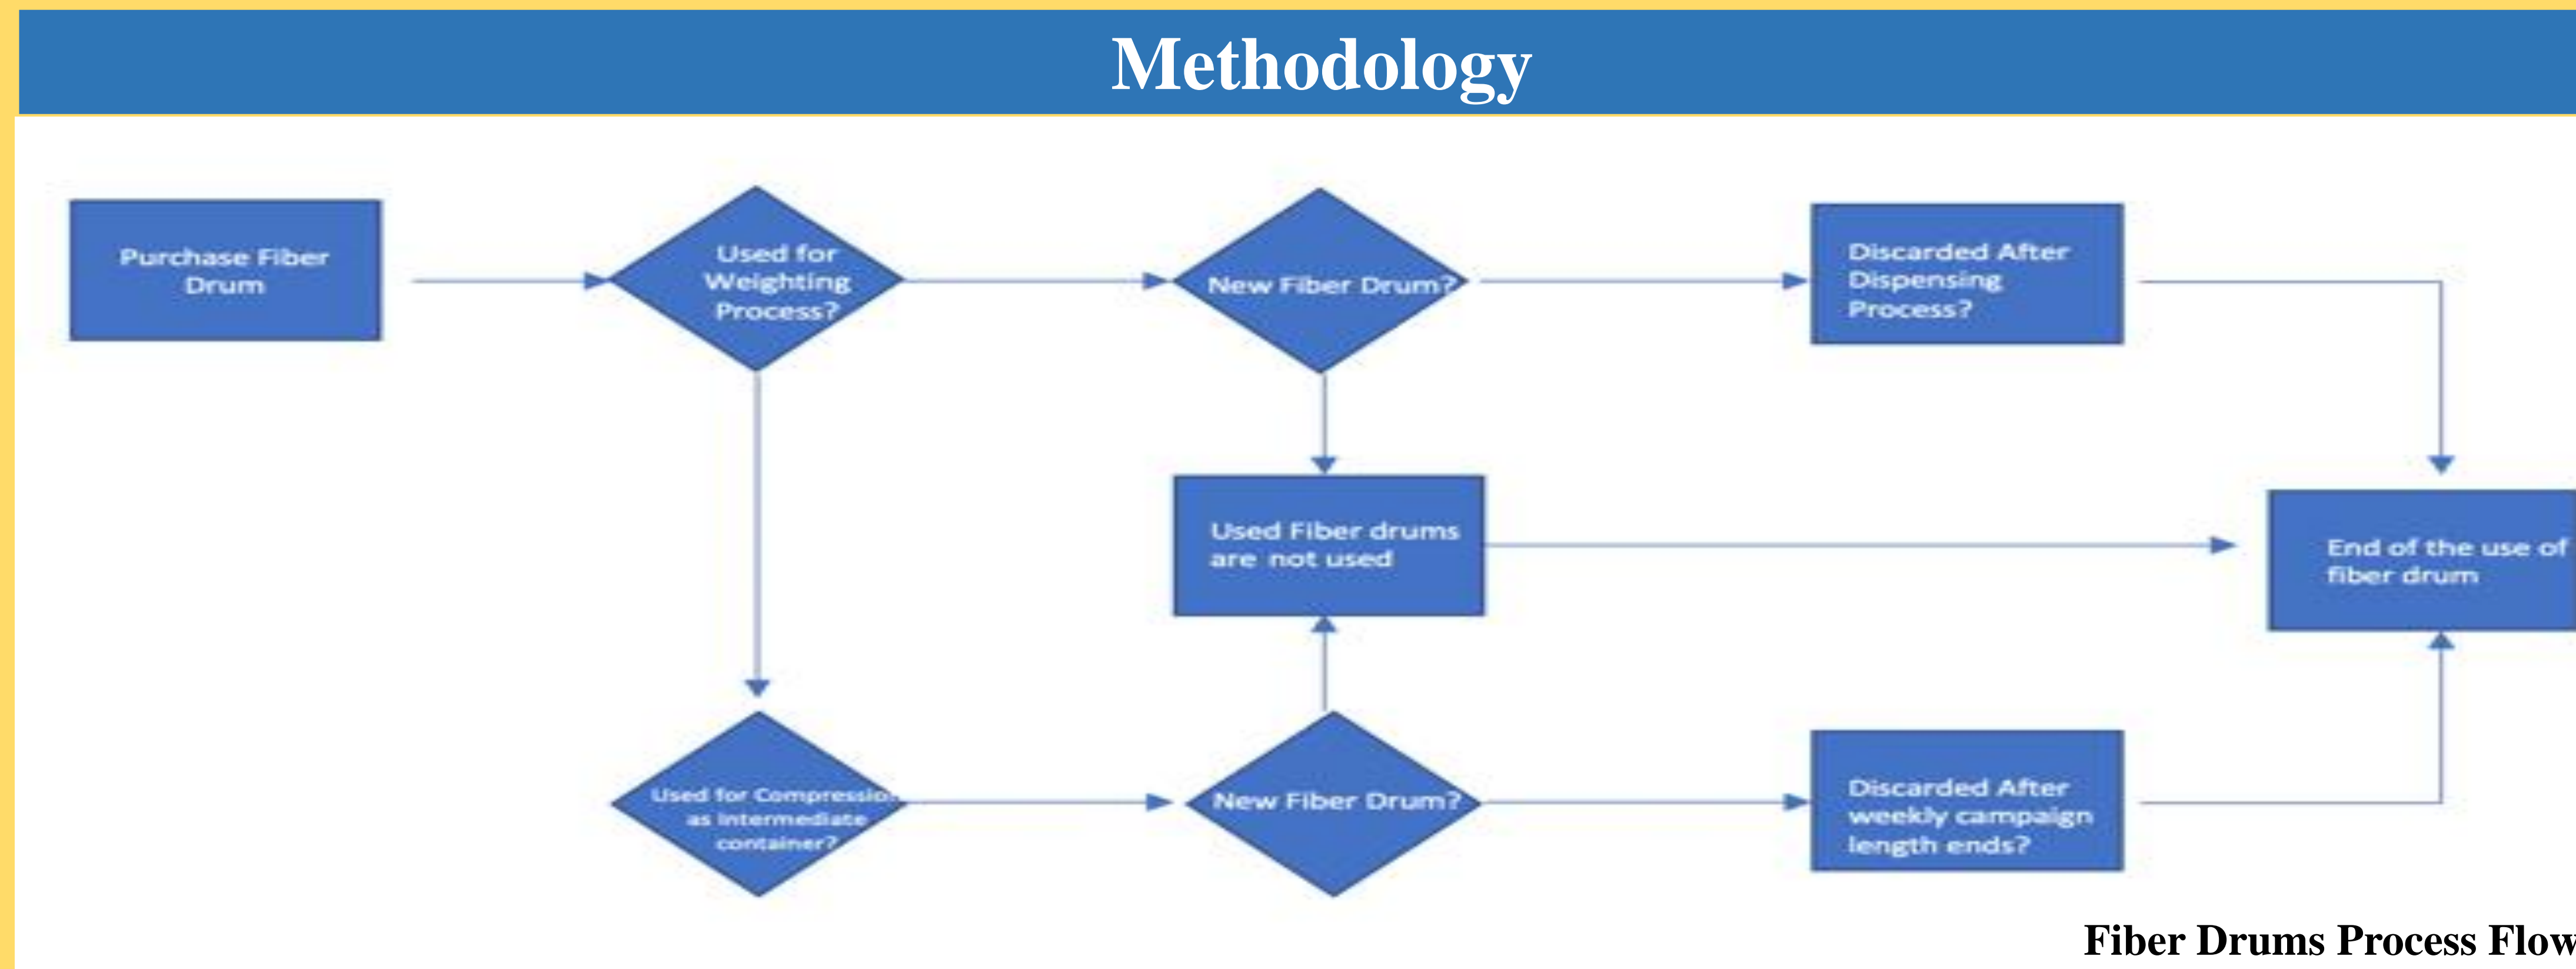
Methodology

Purchase Fiber Drum

Used for Weighting Process?

New Fiber Drum?

Discarded After Dispensing Process?

Used Fiber drums are not used

End of the use of fiber drum

Used for Compression as intermediate container?

New Fiber Drum?

Discarded After weekly campaign length ends?

Fiber Drums Process Flow